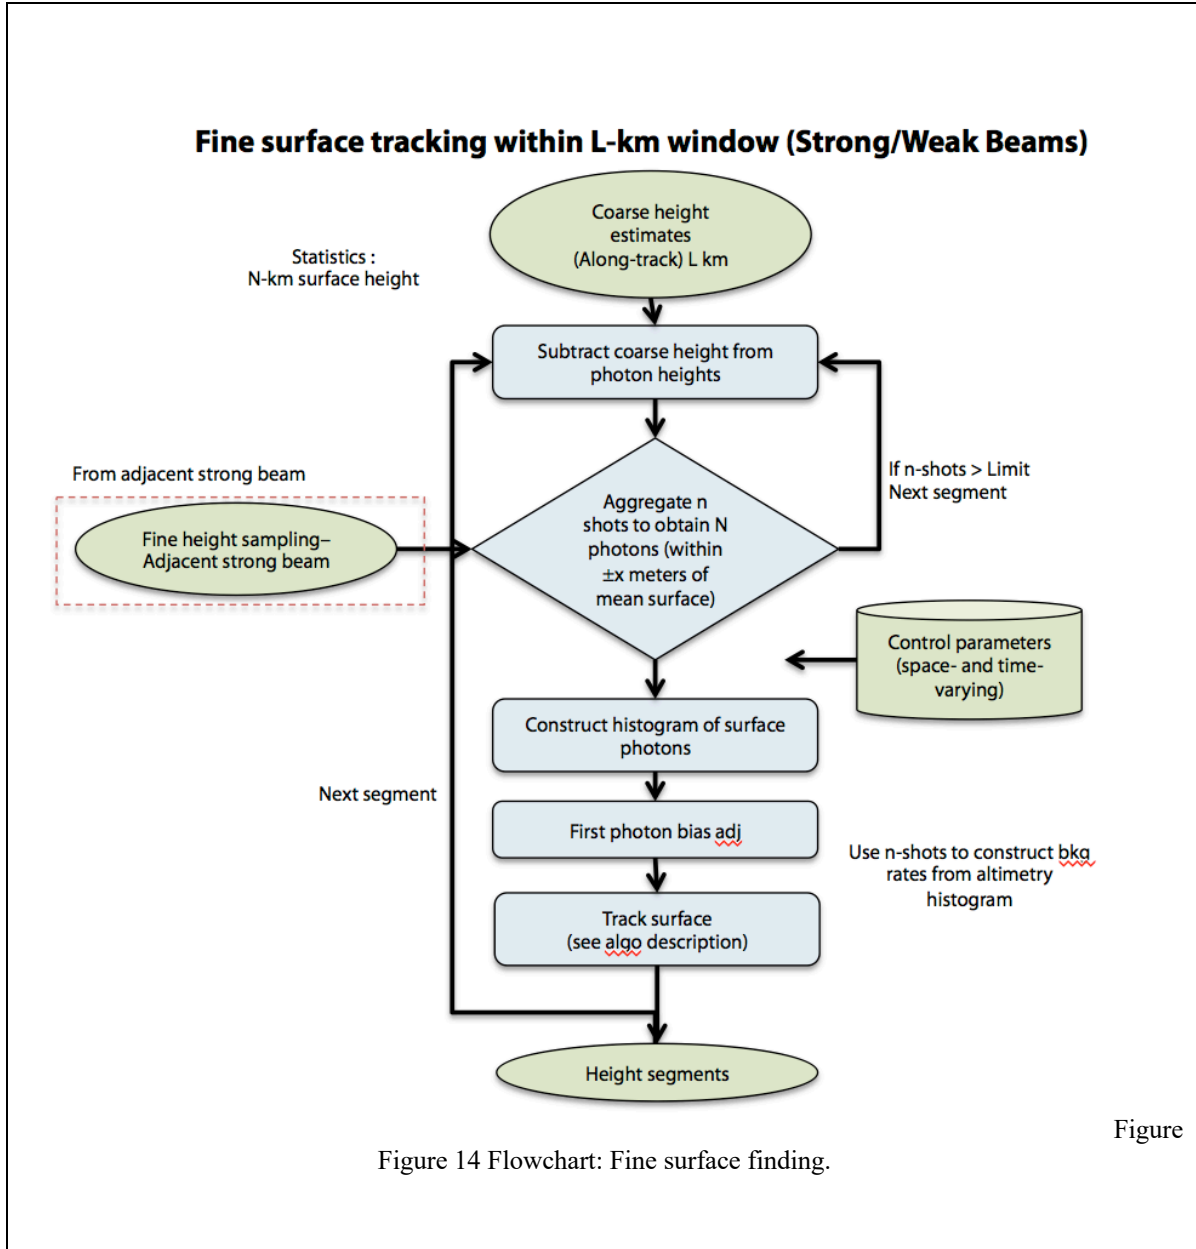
Fine surface tracking within L-km window (Strong/Weak Beams)

Statistics :
N-km surface height

Coarse height estimates (Along-track) L km

Subtract coarse height from photon heights

From adjacent strong beam

Fine height sampling– Adjacent strong beam

Aggregate n shots to obtain N photons (within ±x meters of mean surface)

If n-shots > Limit
Next segment

Control parameters (space- and time-varying)

Construct histogram of surface photons

Next segment

First photon bias adj

Use n-shots to construct bkg rates from altimetry histogram

Track surface
(see algo description)

Height segments

Figure

Figure 14 Flowchart: Fine surface finding.